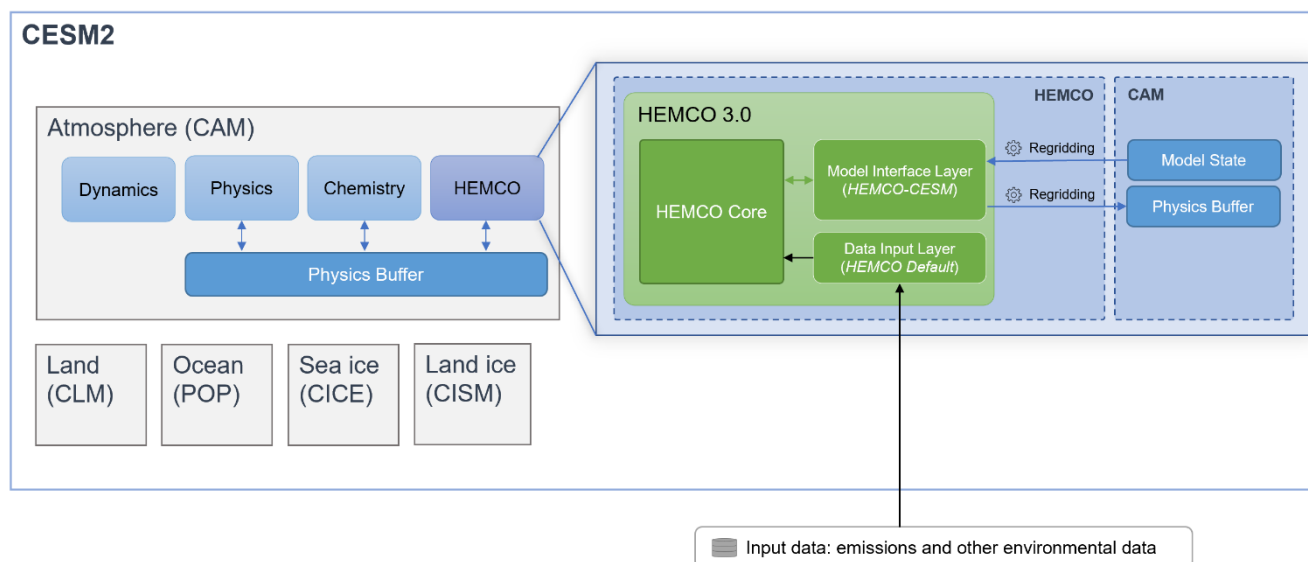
CESM2

Atmosphere (CAM)

Dynamics

Physics

Chemistry

HEMCO

Physics Buffer

Land (CLM)

Ocean (POP)

Sea ice (CICE)

Land ice (CISM)

HEMCO

CAM

HEMCO 3.0

HEMCO Core

Model Interface Layer (*HEMCO-CESM*)

Data Input Layer (*HEMCO Default*)

Regridding

Regridding

Model State

Physics Buffer

Input data: emissions and other environmental data